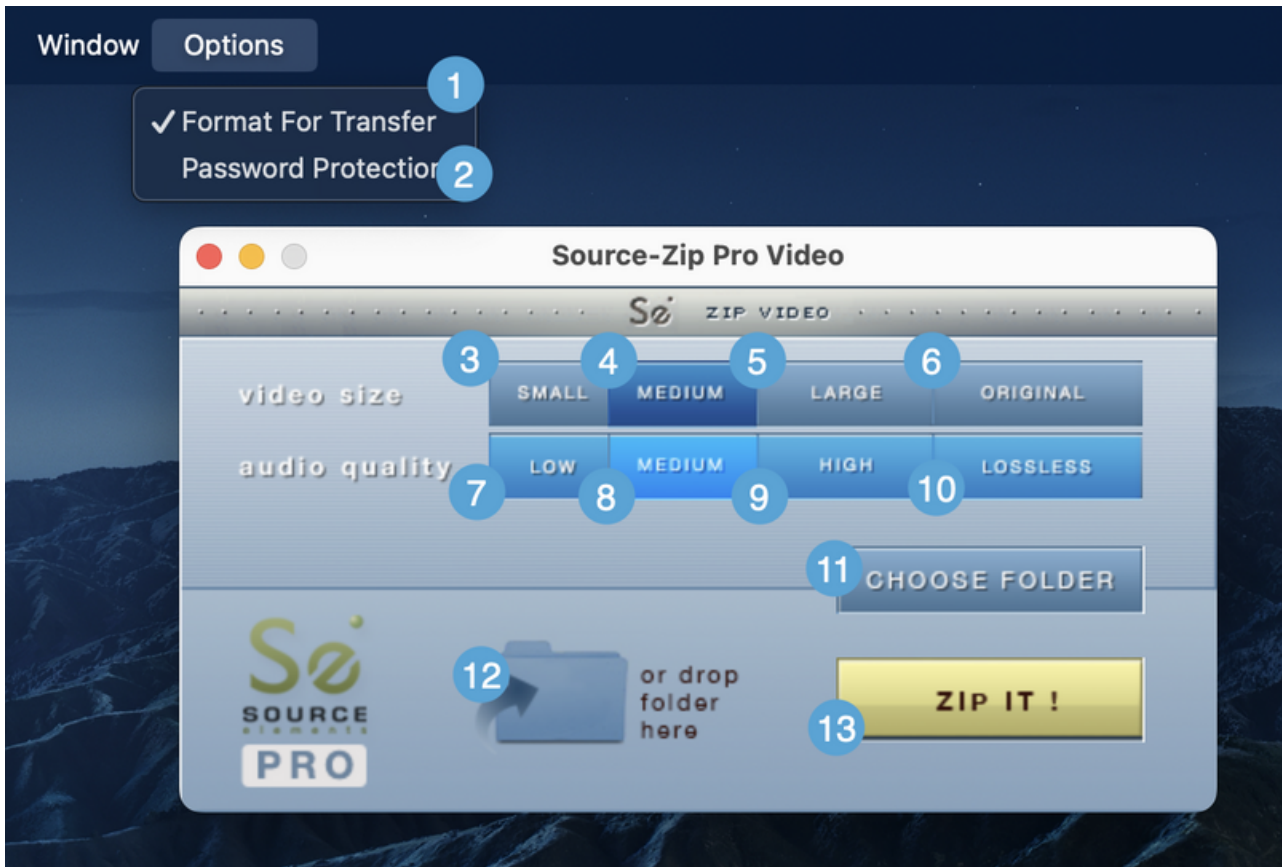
Window Options

1

✓ Format For Transfer

Password Protection 2

Source-Zip Pro Video

Se ZIP VIDEO

3 4 5 6

video size SMALL MEDIUM LARGE ORIGINAL

audio quality LOW MEDIUM HIGH LOSSLESS

7 8 9 10

11 CHOOSE FOLDER

Se SOURCE elements PRO

12 or drop folder here

ZIP IT !

13